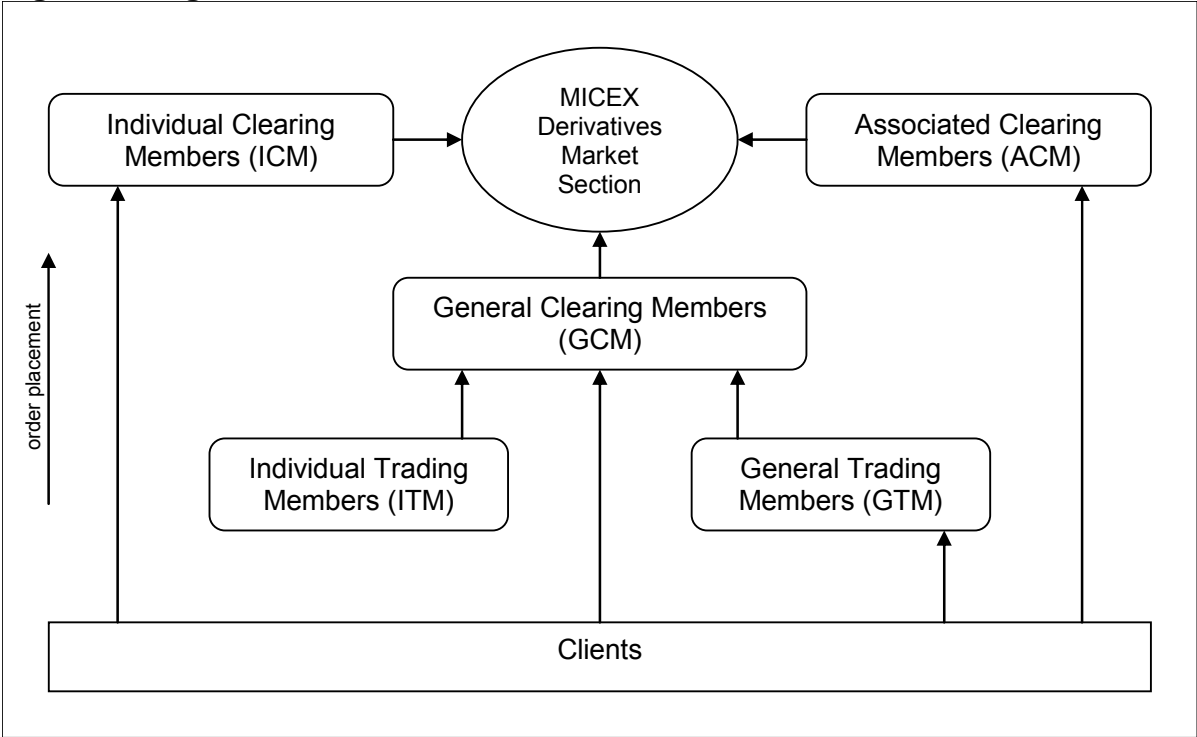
Individual Clearing Members (ICM)

MICEX Derivatives Market Section

Associated Clearing Members (ACM)

order placement

General Clearing Members (GCM)

Individual Trading Members (ITM)

General Trading Members (GTM)

Clients